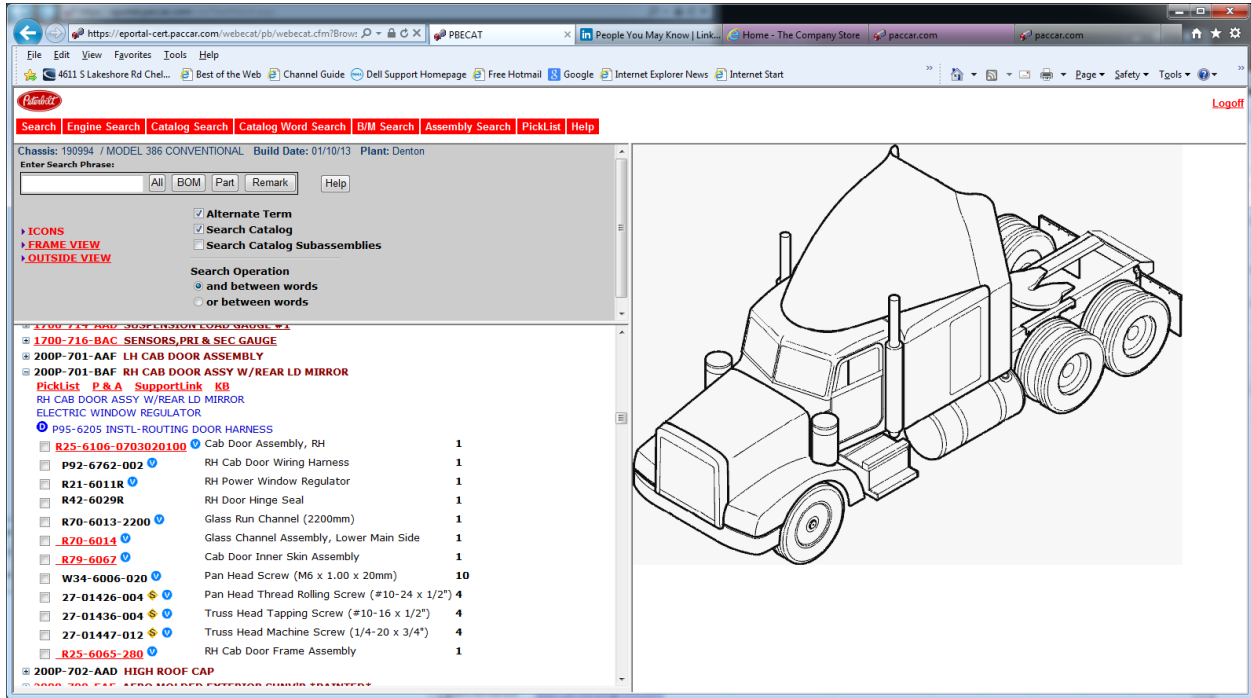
https://eportal-cert.paccar.com/webecat/pb/webecat.cfm?Brows

PBECAT

People You May Know | Link...

Home - The Company Store

paccar.com

paccar.com

File Edit View Favorites Tools Help

4611 S Lakeshore Rd Chel... Best of the Web Channel Guide Dell Support Homepage Free Hotmail Google Internet Explorer News Internet Start

Page Safety Tools

Peterbilt

Logoff

Search Engine Search Catalog Search Catalog Word Search B/M Search Assembly Search PickList Help

Chassis: 190994 / MODEL 386 CONVENTIONAL Build Date: 01/10/13 Plant: Denton

Enter Search Phrase:

All BOM Part Remark Help

ICONS
FRAME VIEW
OUTSIDE VIEW

Alternate Term
Search Catalog
Search Catalog Subassemblies

Search Operation
and between words
or between words

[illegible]
1700-716-BAC SENSORS,PRI & SEC GAUGE
200P-701-AAF LH CAB DOOR ASSEMBLY
200P-701-BAF RH CAB DOOR ASSY W/REAR LD MIRROR
PickList P & A SupportLink KB
RH CAB DOOR ASSY W/REAR LD MIRROR
ELECTRIC WINDOW REGULATOR
P95-6205 INSTL-ROUTING DOOR HARNESS

| | | |
|---|---|---|
| R25-6106-0703020100 | Cab Door Assembly, RH | 1 |
| P92-6762-002 | RH Cab Door Wiring Harness | 1 |
| R21-6011R | RH Power Window Regulator | 1 |
| R42-6029R | RH Door Hinge Seal | 1 |
| R70-6013-2200 | Glass Run Channel (2200mm) | 1 |
| R70-6014 | Glass Channel Assembly, Lower Main Side | 1 |
| R79-6067 | Cab Door Inner Skin Assembly | 1 |
| W34-6006-020 | Pan Head Screw (M6 x 1.00 x 20mm) | 10 |
| 27-01426-004 | Pan Head Thread Rolling Screw (#10-24 x 1/2") | 4 |
| 27-01436-004 | Truss Head Tapping Screw (#10-16 x 1/2") | 4 |
| 27-01447-012 | Truss Head Machine Screw (1/4-20 x 3/4") | 4 |
| R25-6065-280 | RH Cab Door Frame Assembly | 1 |

200P-702-AAD HIGH ROOF CAP
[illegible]